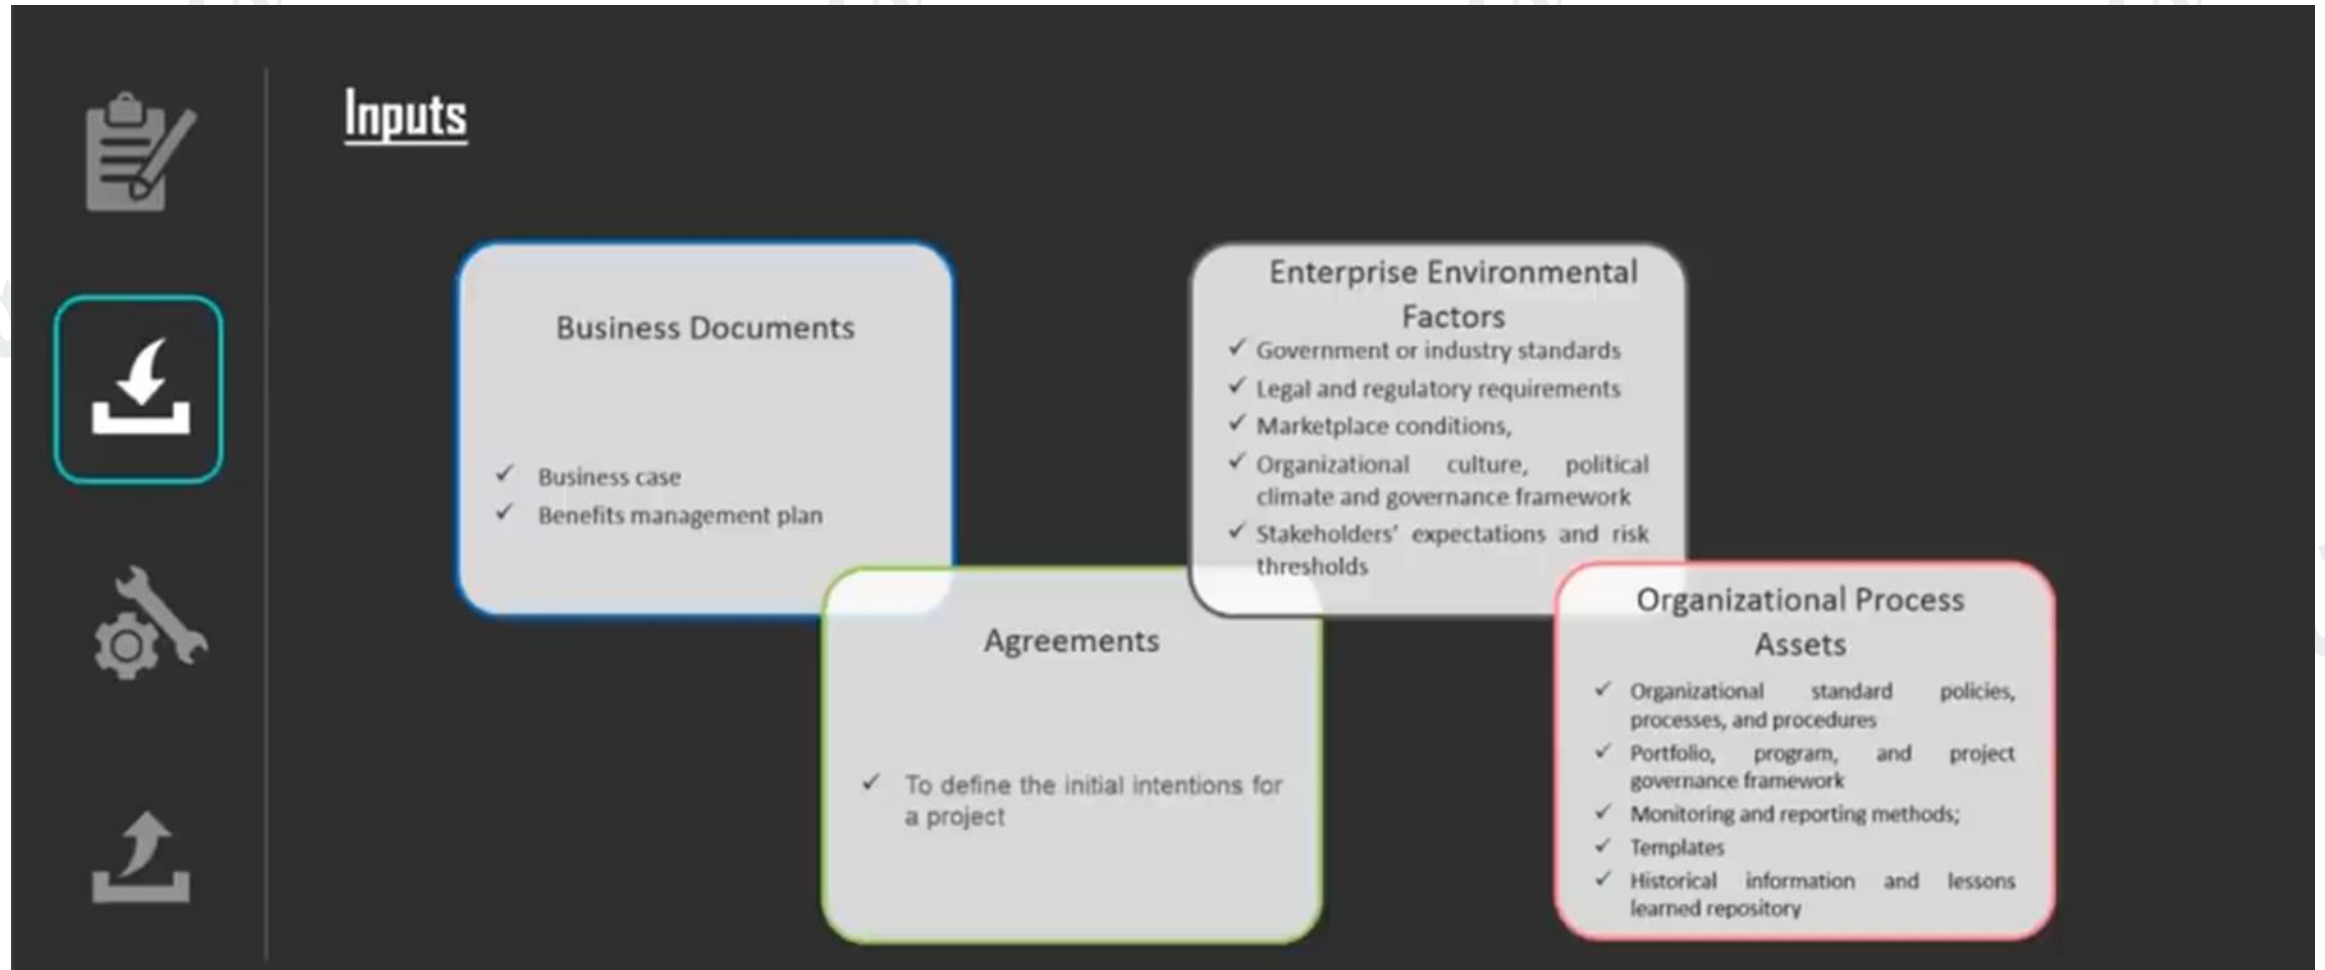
Inputs

Business Documents

✓ Business case
✓ Benefits management plan

Agreements

✓ To define the initial intentions for a project

Enterprise Environmental Factors

✓ Government or industry standards
✓ Legal and regulatory requirements
✓ Marketplace conditions,
✓ Organizational culture, political climate and governance framework
✓ Stakeholders' expectations and risk thresholds

Organizational Process Assets

✓ Organizational standard policies, processes, and procedures
✓ Portfolio, program, and project governance framework
✓ Monitoring and reporting methods;
✓ Templates
✓ Historical information and lessons learned repository